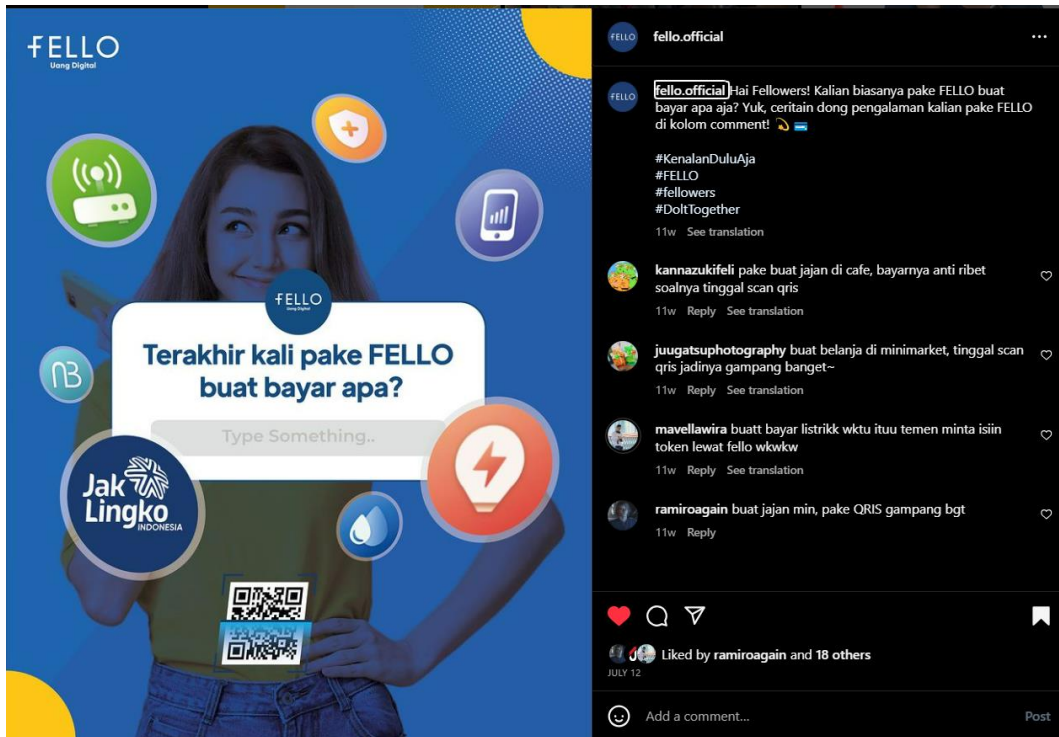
FELLO
Uang Digital

FELLO
Uang Digital

Terakhir kali pake FELLO buat bayar apa?

Type Something..

Jak Lingko
INDONESIA

FELLO fello.official ...

FELLO fello.official Hai Fellowers! Kalian biasanya pake FELLO buat bayar apa aja? Yuk, ceritain dong pengalaman kalian pake FELLO di kolom comment! 💫 💳

#KenalanDuluAja
#FELLO
#fellowers
#DoItTogether

11w See translation

kannazukifeli pake buat jajan di cafe, bayarnya anti ribet soalnya tinggal scan qris
11w Reply See translation

juugatsuphotography buat belanja di minimarket, tinggal scan qris jadinya gampang banget~
11w Reply See translation

mavellawira buatt bayar listrikk wktu ituu temen minta isiin token lewat fello wkwkw
11w Reply See translation

ramiroagain buat jajan min, pake QRIS gampang bgt
11w Reply

Liked by ramiroagain and 18 others
JULY 12

Add a comment... Post